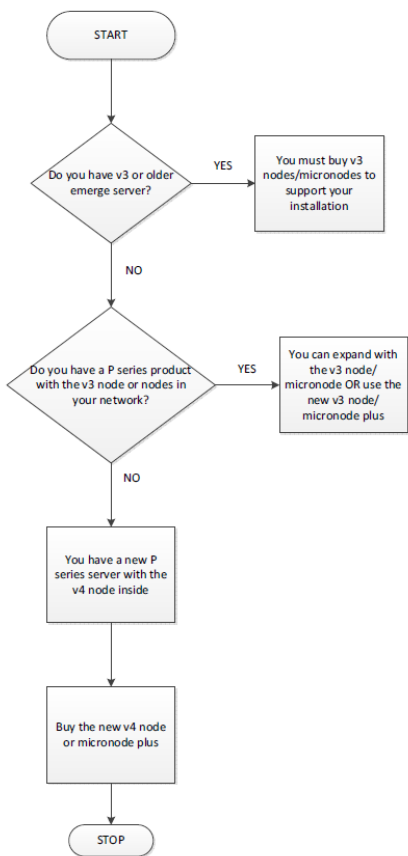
START

Do you have v3 or older emerge server?

YES

You must buy v3 nodes/micronodes to support your installation

NO

Do you have a P series product with the v3 node or nodes in your network?

YES

You can expand with the v3 node/ micronode OR use the new v3 node/ micronode plus

NO

You have a new P series server with the v4 node inside

Buy the new v4 node or micronode plus

STOP